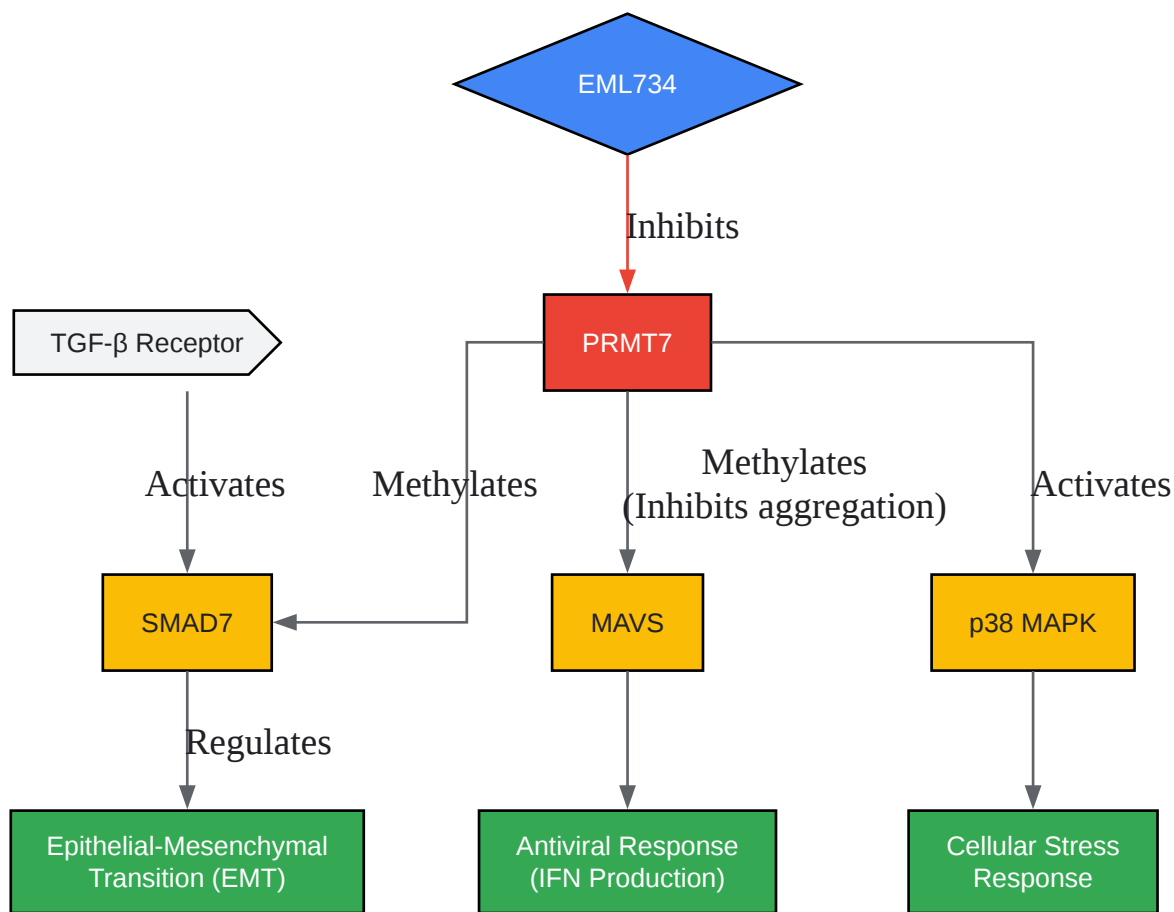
EML734

Inhibits

TGF-β Receptor

PRMT7

Activates

Methylates

Methylates
(Inhibits aggregation)

Activates

SMAD7

MAVS

p38 MAPK

Regulates

Epithelial-Mesenchymal Transition (EMT)

Antiviral Response (IFN Production)

Cellular Stress Response